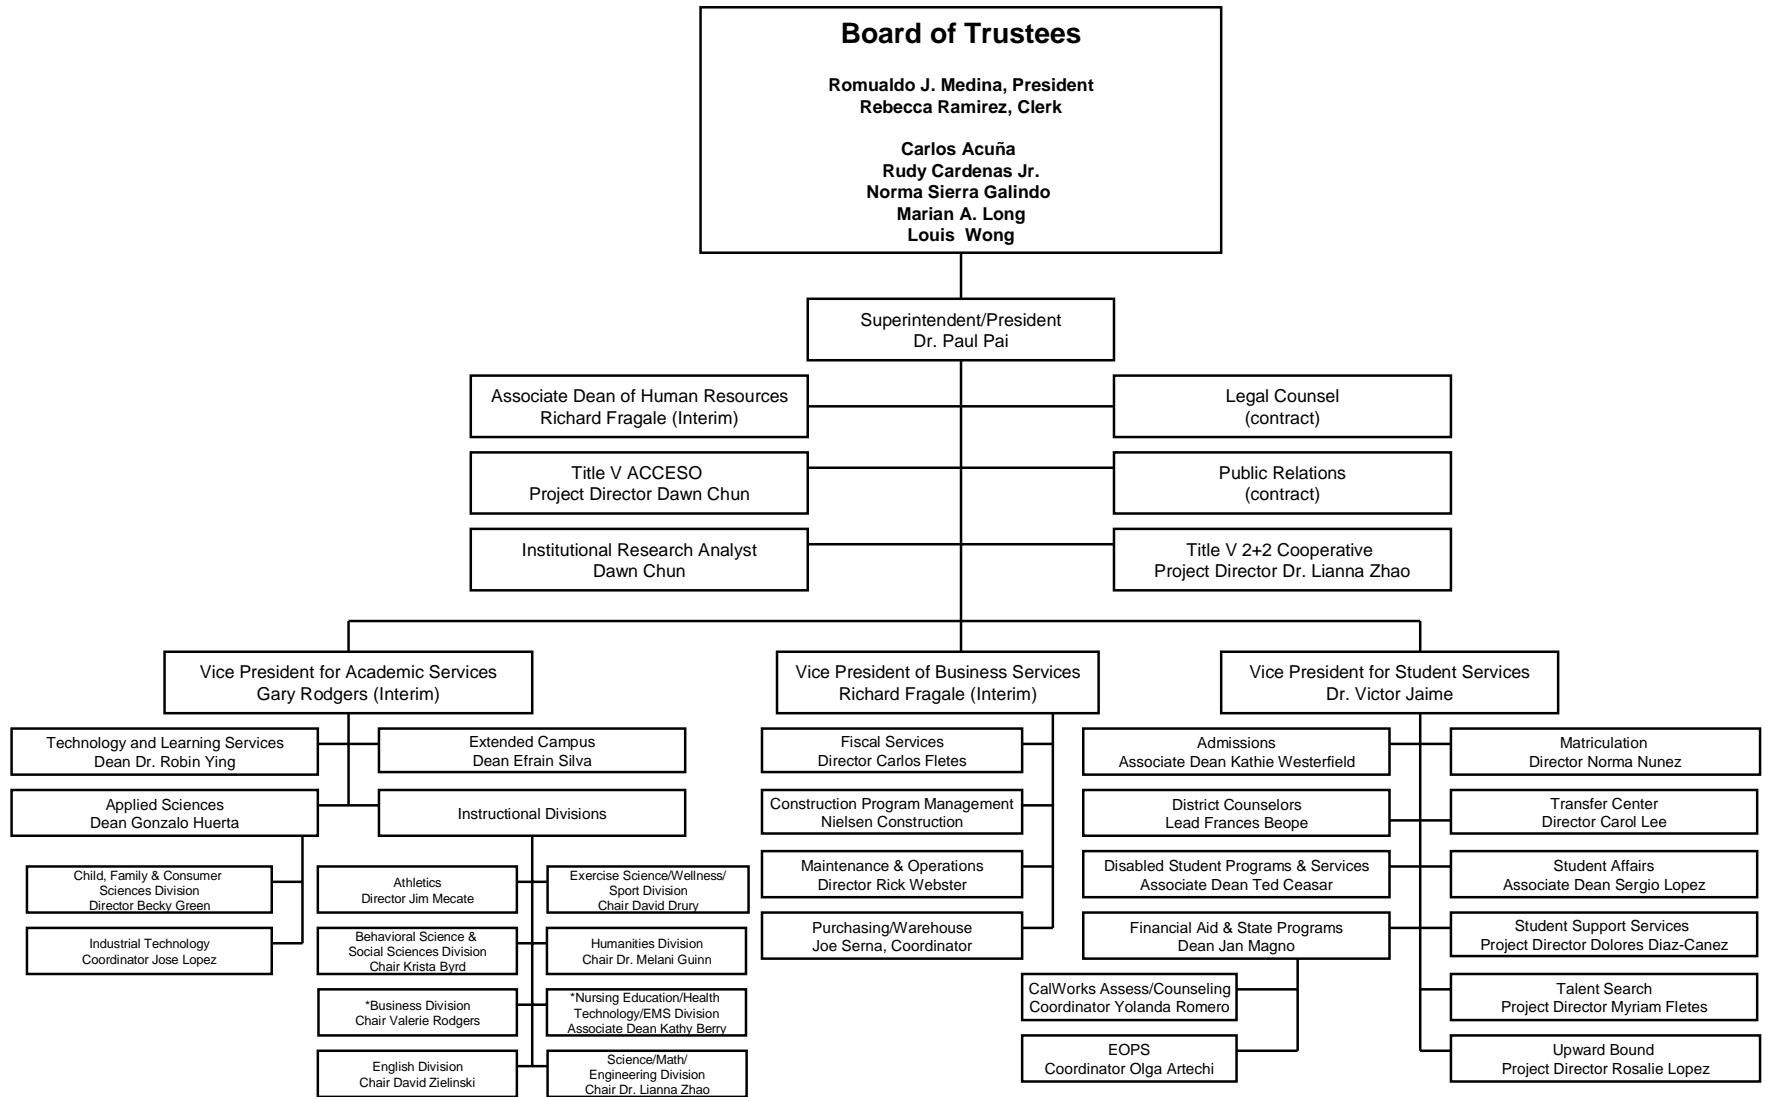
Board of Trustees

Romualdo J. Medina, President
Rebecca Ramirez, Clerk

Carlos Acuña
Rudy Cardenas Jr.
Norma Sierra Galindo
Marian A. Long
Louis Wong

Superintendent/President
Dr. Paul Pai

Associate Dean of Human Resources
Richard Fragale (Interim)

Legal Counsel
(contract)

Title V ACCESO
Project Director Dawn Chun

Public Relations
(contract)

Institutional Research Analyst
Dawn Chun

Title V 2+2 Cooperative
Project Director Dr. Lianna Zhao

Vice President for Academic Services
Gary Rodgers (Interim)

Technology and Learning Services
Dean Dr. Robin Ying

Extended Campus
Dean Efrain Silva

Applied Sciences
Dean Gonzalo Huerta

Instructional Divisions

Child, Family & Consumer Sciences Division
Director Becky Green

Industrial Technology
Coordinator Jose Lopez

Athletics
Director Jim Mecate

Exercise Science/Wellness/ Sport Division
Chair David Drury

Behavioral Science & Social Sciences Division
Chair Krista Byrd

Humanities Division
Chair Dr. Melani Guinn

*Business Division
Chair Valerie Rodgers

*Nursing Education/Health Technology/EMS Division
Associate Dean Kathy Berry

English Division
Chair David Zielinski

Science/Math/ Engineering Division
Chair Dr. Lianna Zhao

Vice President of Business Services
Richard Fragale (Interim)

Fiscal Services
Director Carlos Fletes

Construction Program Management
Nielsen Construction

Maintenance & Operations
Director Rick Webster

Purchasing/Warehouse
Joe Serna, Coordinator

Vice President for Student Services
Dr. Victor Jaime

Admissions
Associate Dean Kathie Westerfield

Matriculation
Director Norma Nunez

District Counselors
Lead Frances Beope

Transfer Center
Director Carol Lee

Disabled Student Programs & Services
Associate Dean Ted Ceasar

Student Affairs
Associate Dean Sergio Lopez

Financial Aid & State Programs
Dean Jan Magno

Student Support Services
Project Director Dolores Diaz-Canez

CalWorks Assess/Counseling
Coordinator Yolanda Romero

Talent Search
Project Director Myriam Fletes

EOPS
Coordinator Olga Artechi

Upward Bound
Project Director Rosalie Lopez